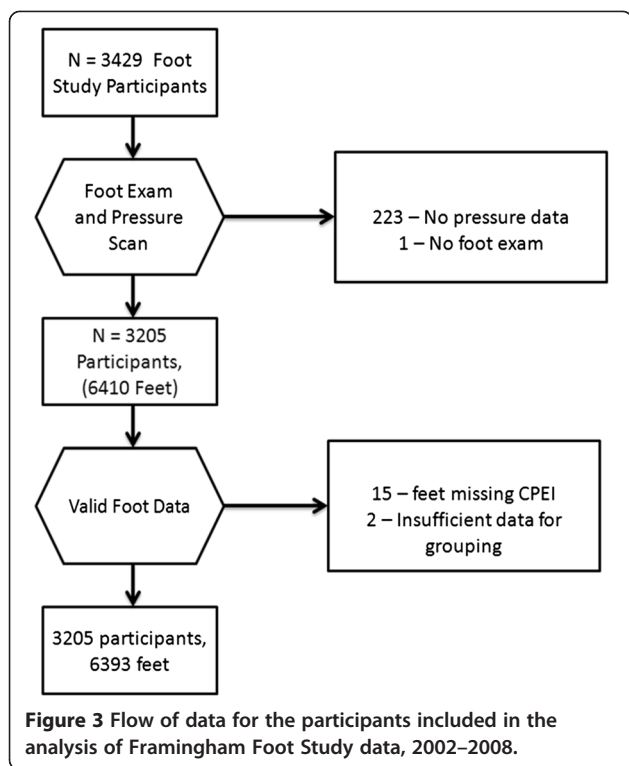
N = 3429 Foot Study Participants

Foot Exam and Pressure Scan

223 – No pressure data
1 – No foot exam

N = 3205 Participants, (6410 Feet)

Valid Foot Data

15 – feet missing CPEI
2 – Insufficient data for grouping

3205 participants, 6393 feet

**Figure 3** **Flow of data for the participants included in the analysis of Framingham Foot Study data, 2002–2008.**